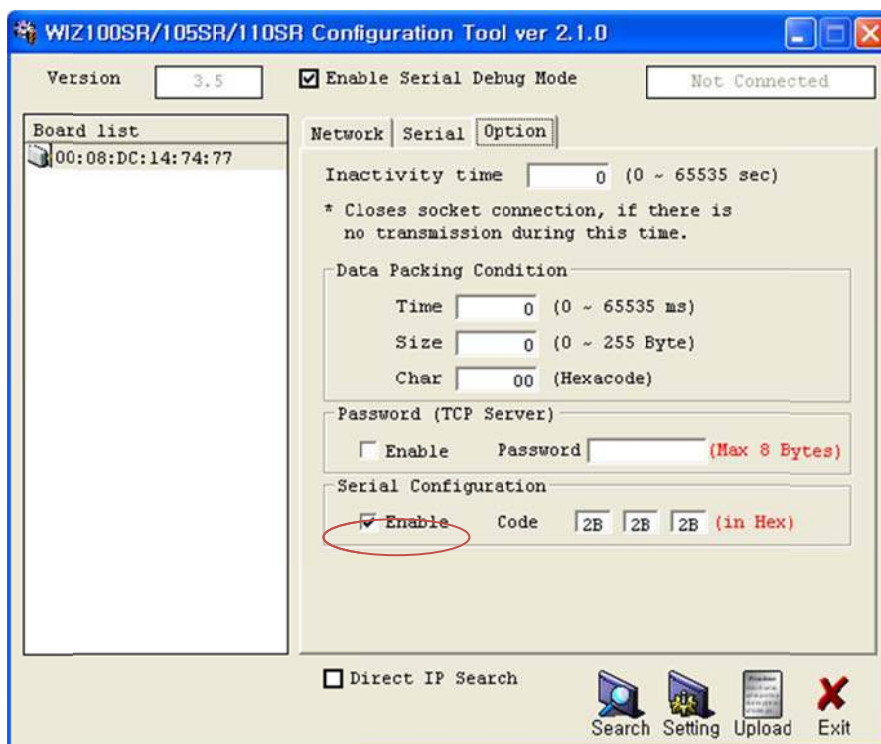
WIZ100SR/105SR/110SR Configuration Tool ver 2.1.0

Version 3.5

Enable Serial Debug Mode

Not Connected

Board list

00:08:DC:14:74:77

Network Serial Option

Inactivity time 0 (0 ~ 65535 sec)

* Closes socket connection, if there is no transmission during this time.

Data Packing Condition

Time 0 (0 ~ 65535 ms)

Size 0 (0 ~ 255 Byte)

Char 00 (Hexacode)

Password (TCP Server)

Enable Password (Max 8 Bytes)

Serial Configuration

Enable Code 2B 2B 2B (in Hex)

Direct IP Search

Search Setting Upload Exit